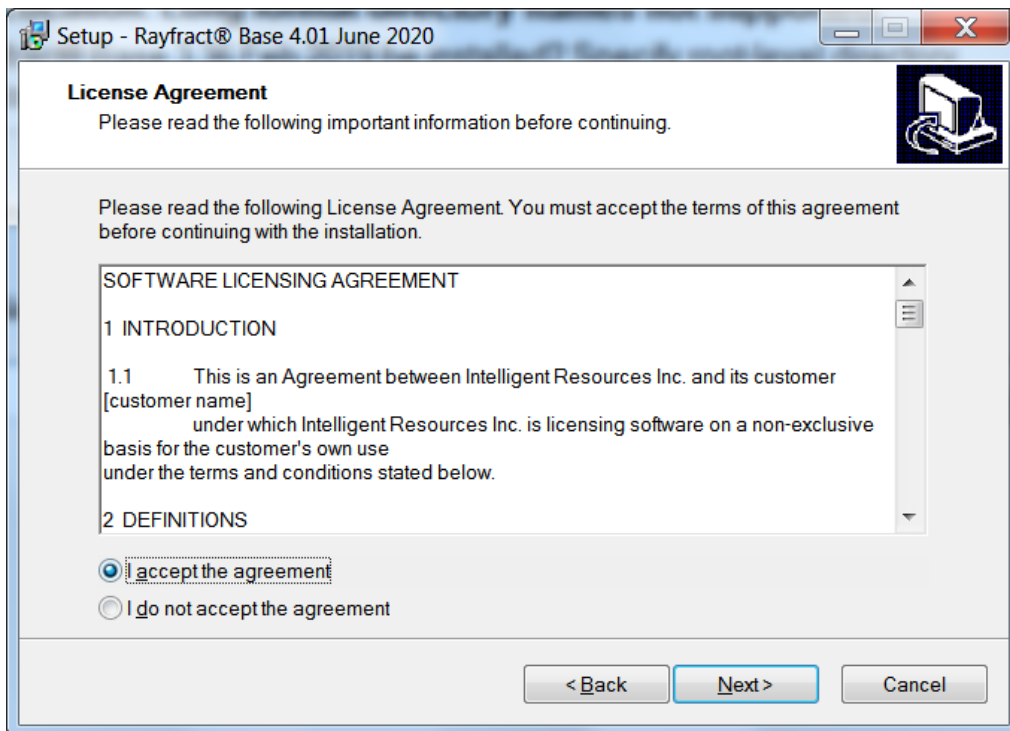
Setup - Rayfract® Base 4.01 June 2020

License Agreement
Please read the following important information before continuing.

Please read the following License Agreement. You must accept the terms of this agreement before continuing with the installation.

SOFTWARE LICENSING AGREEMENT

1 INTRODUCTION

1.1 This is an Agreement between Intelligent Resources Inc. and its customer [customer name]
under which Intelligent Resources Inc. is licensing software on a non-exclusive basis for the customer's own use
under the terms and conditions stated below.

2 DEFINITIONS

I accept the agreement

I do not accept the agreement

< Back

Next >

Cancel